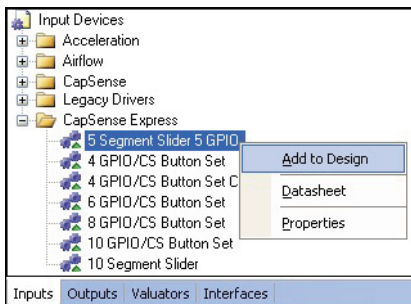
Input Devices
Acceleration
Airflow
CapSense
Legacy Drivers
CapSense Express
5 Segment Slider 5 GPIO
4 GPIO/CS Button Set
4 GPIO/CS Button Set C
6 GPIO/CS Button Set
8 GPIO/CS Button Set
10 GPIO/CS Button Set
10 Segment Slider

Add to Design
Datasheet
Properties

Inputs | Outputs | Valuators | Interfaces